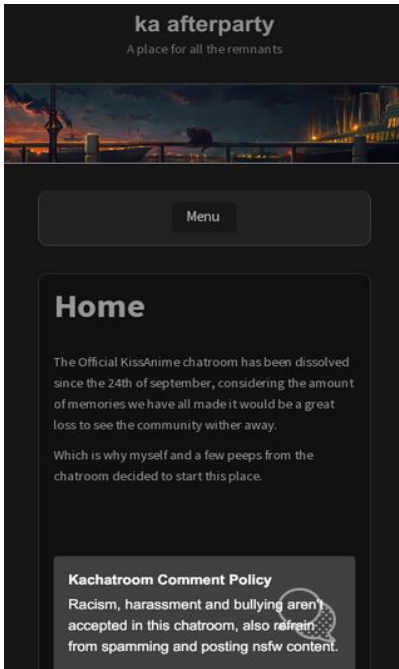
ka afterparty

A place for all the remnants

Menu

Home

The Official KissAnime chatroom has been dissolved since the 24th of september, considering the amount of memories we have all made it would be a great loss to see the community wither away.

Which is why myself and a few peeps from the chatroom decided to start this place.

Kachatroom Comment Policy

Racism, harassment and bullying aren't accepted in this chatroom, also refrain from spamming and posting nsfw content.